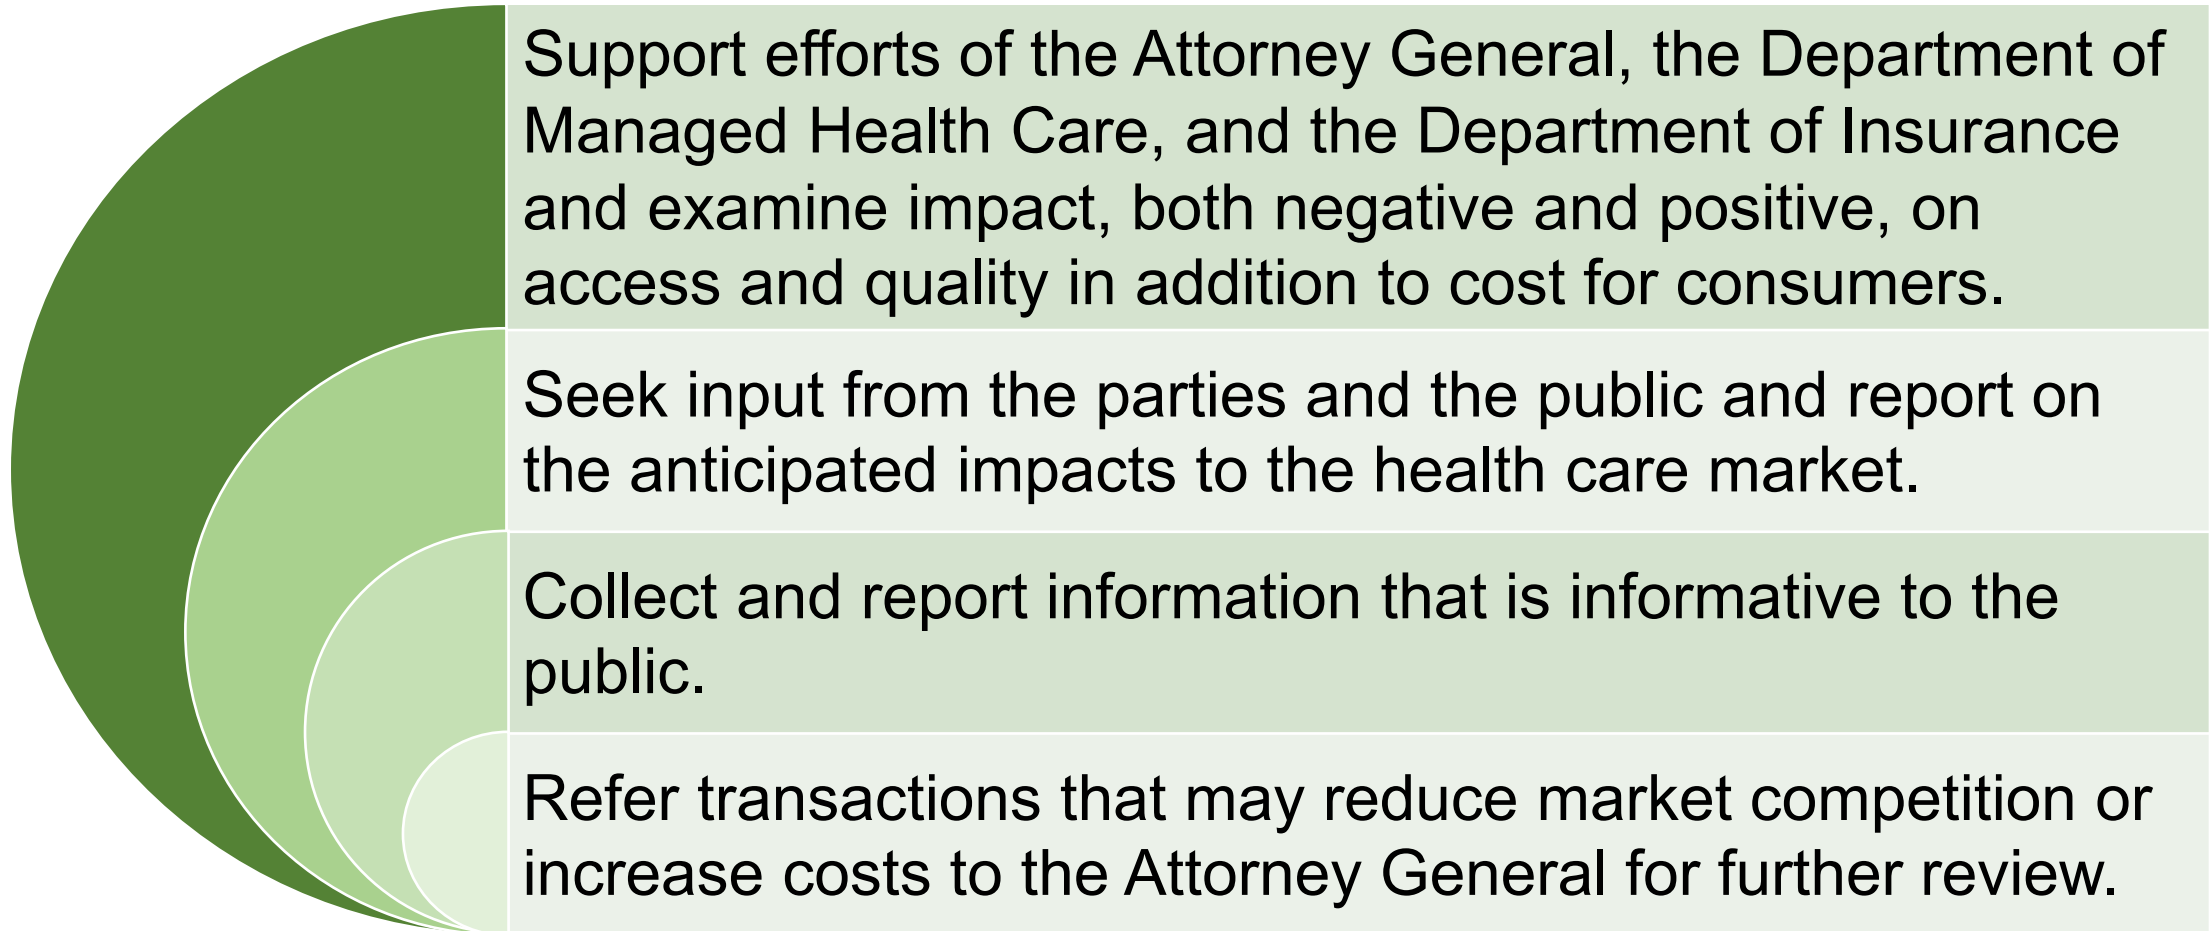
Support efforts of the Attorney General, the Department of Managed Health Care, and the Department of Insurance and examine impact, both negative and positive, on access and quality in addition to cost for consumers.

Seek input from the parties and the public and report on the anticipated impacts to the health care market.

Collect and report information that is informative to the public.

Refer transactions that may reduce market competition or increase costs to the Attorney General for further review.